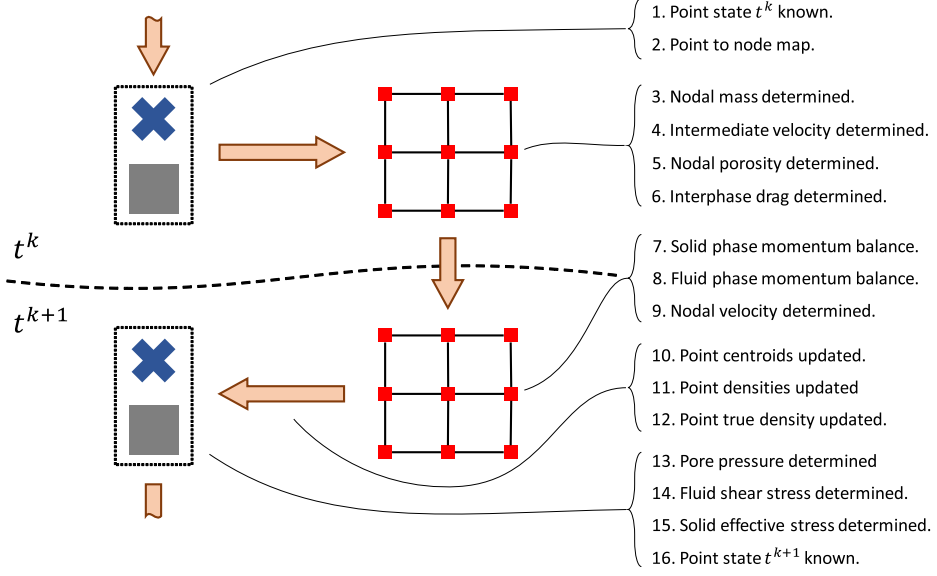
1. Point state $t^k$ known.
2. Point to node map.

3. Nodal mass determined.
4. Intermediate velocity determined.
5. Nodal porosity determined.
6. Interphase drag determined.

$t^k$

7. Solid phase momentum balance.
8. Fluid phase momentum balance.
9. Nodal velocity determined.

$t^{k+1}$

10. Point centroids updated.
11. Point densities updated
12. Point true density updated.

13. Pore pressure determined
14. Fluid shear stress determined.
15. Solid effective stress determined.
16. Point state $t^{k+1}$ known.